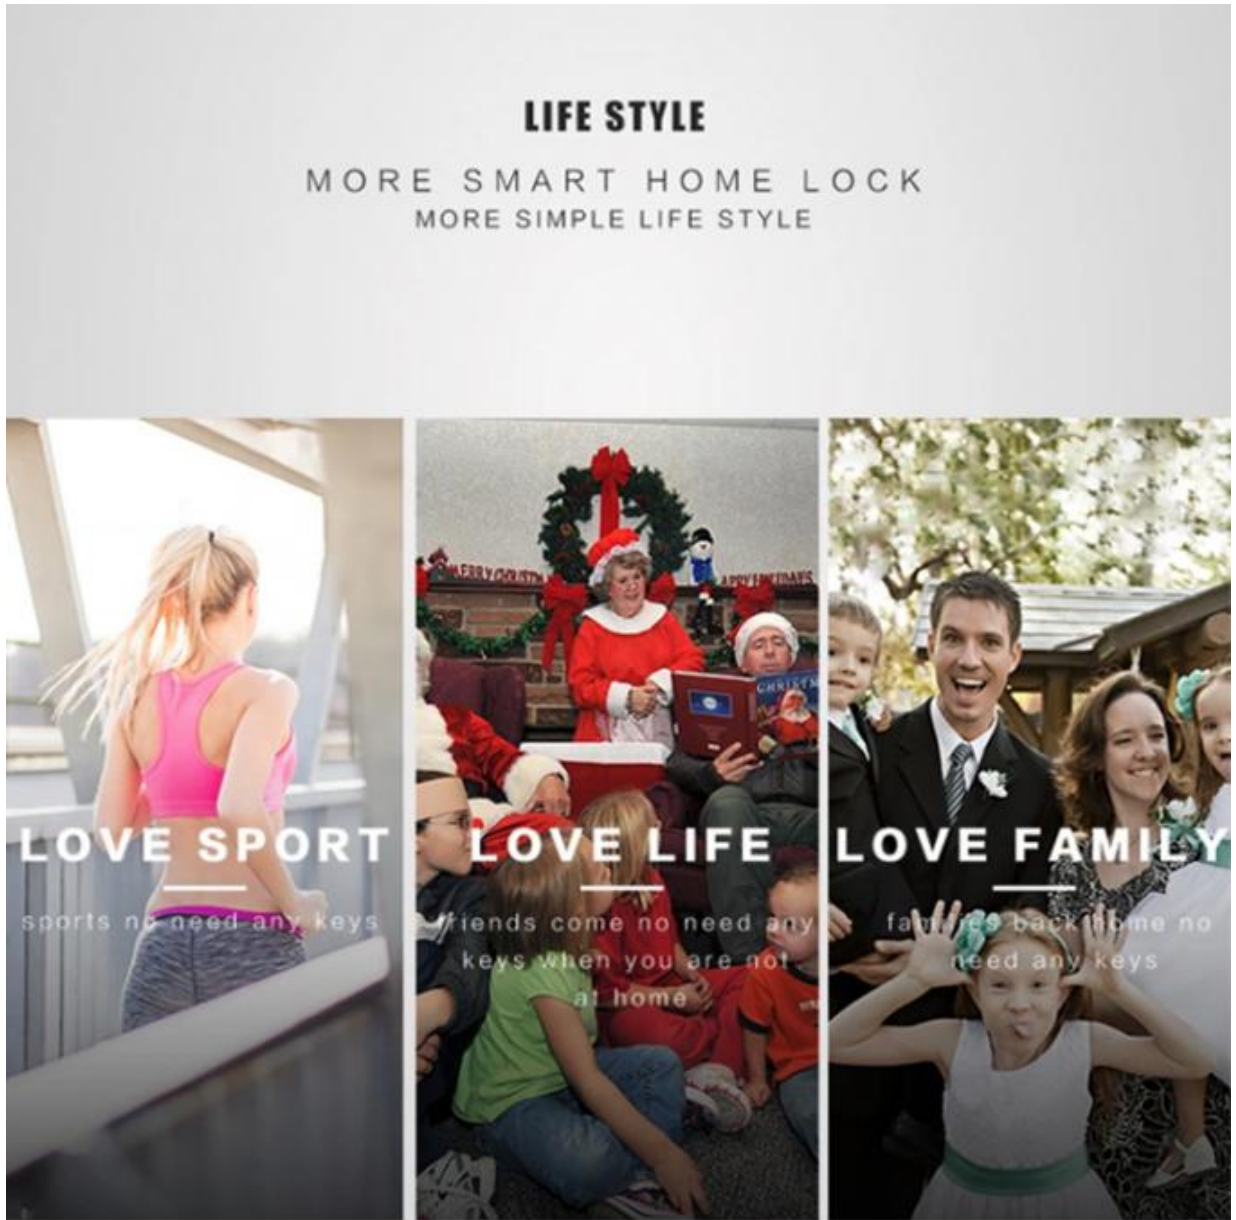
LIFE STYLE

MORE SMART HOME LOCK

MORE SIMPLE LIFE STYLE

LOVE SPORT

sports no need any keys

LOVE LIFE

friends come no need any keys when you are not at home

LOVE FAMILY

families back home no need any keys